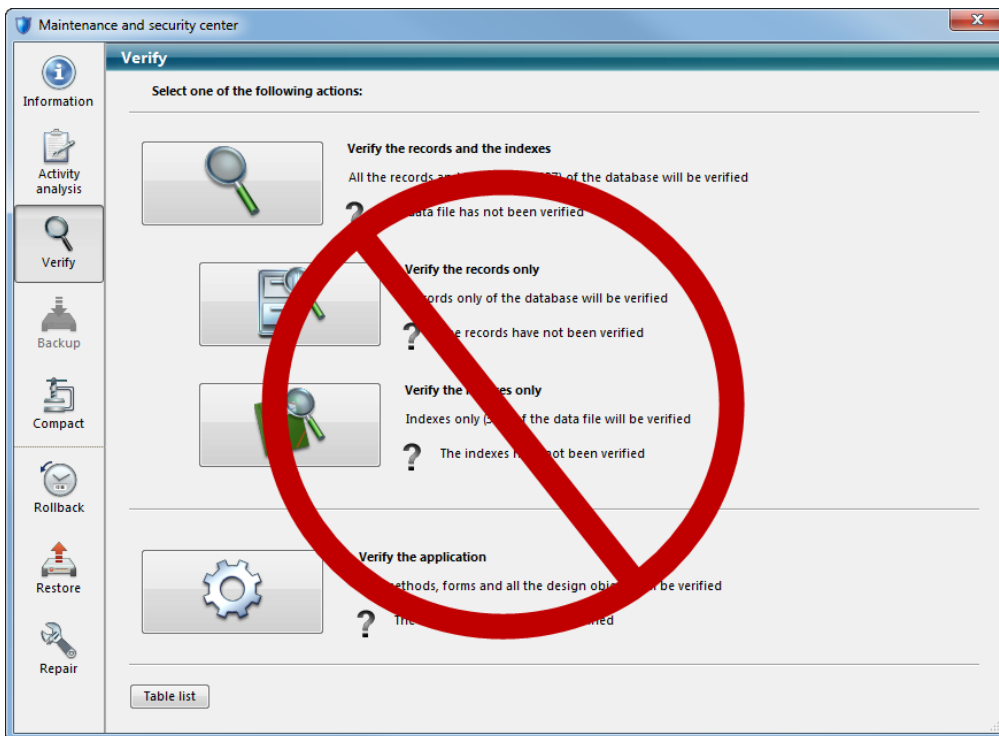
Maintenance and security center

Information

Activity analysis

Verify

Backup

Compact

Rollback

Restore

Repair

Verify

Select one of the following actions:

Verify the records and the indexes

All the records an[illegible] of the database will be verified

? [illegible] data file has not been verified

Verify the records only

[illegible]cords only of the database will be verified

? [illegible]e records have not been verified

Verify the i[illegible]es only

Indexes only ([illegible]f the data file will be verified

? The indexes h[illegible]not been verified

Verify the application

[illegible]ethods, forms and all the design obj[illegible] be verified

? The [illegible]fied

Table list